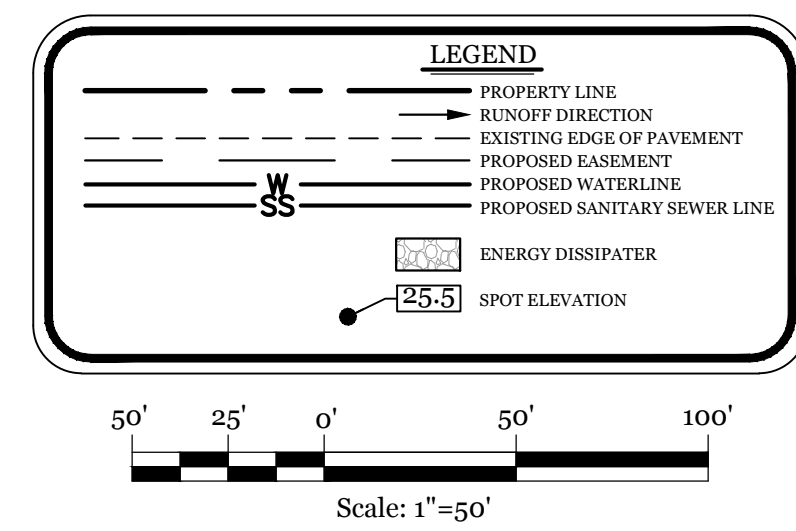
LEGEND

PROPERTY LINE
RUNOFF DIRECTION
EXISTING EDGE OF PAVEMENT
PROPOSED EASEMENT
W PROPOSED WATERLINE
SS PROPOSED SANITARY SEWER LINE

ENERGY DISSIPATER

25.5 SPOT ELEVATION

50' 25' 0' 50' 100'

Scale: 1"=50'